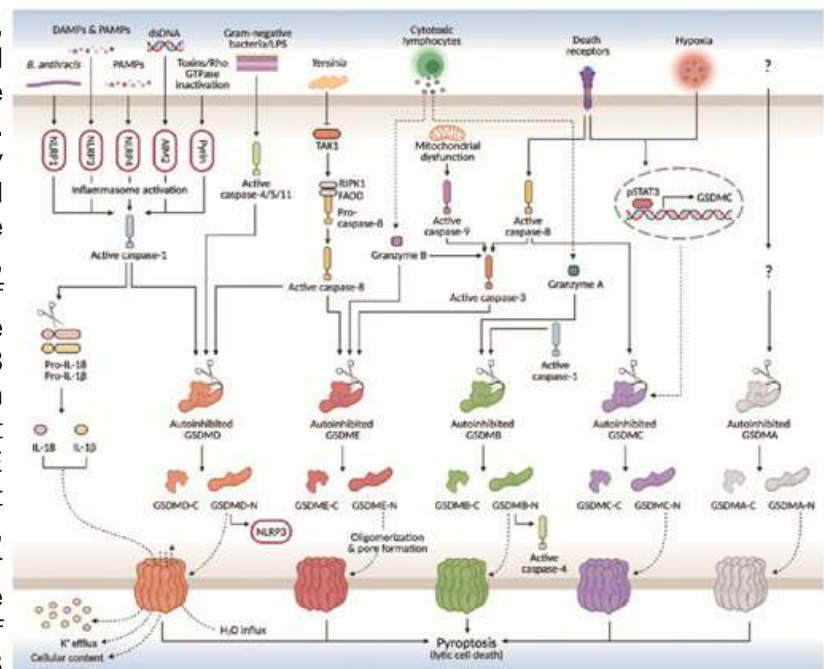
DAMPs & PAMPs
dsDNA
Gram-negative bacteria/LPS
Cytotoxic lymphocytes
Death receptors
Hypoxia
?
B. anthracis
PAMPs
Toxins/Rho GTPase inactivation
Yersinia
NLRP1
NLRP3
NLRC4
AIM2
Pyrin
Inflammasome activation
Active caspase-4/5/11
TAK1
RIPK1
FADD
Pro-caspase-8
Mitochondrial dysfunction
Active caspase-9
Active caspase-8
pSTAT3
GSDMC
Active caspase-1
Granzyme B
Active caspase-3
Granzyme A
?
Active caspase-8
Pro-IL-18
Pro-IL-1β
Active caspase-1
Autoinhibited GSDMD
Autoinhibited GSDME
Autoinhibited GSDMB
Autoinhibited GSDMC
Autoinhibited GSDMA
IL-18
IL-1β
GSDMD-C
GSDMD-N
GSDME-C
GSDME-N
GSDMB-C
GSDMB-N
GSDMC-C
GSDMC-N
GSDMA-C
GSDMA-N
NLRP3
Oligomerization & pore formation
Active caspase-4
K⁺ efflux
Cellular content
H₂O influx
Pyroptosis
(lytic cell death)